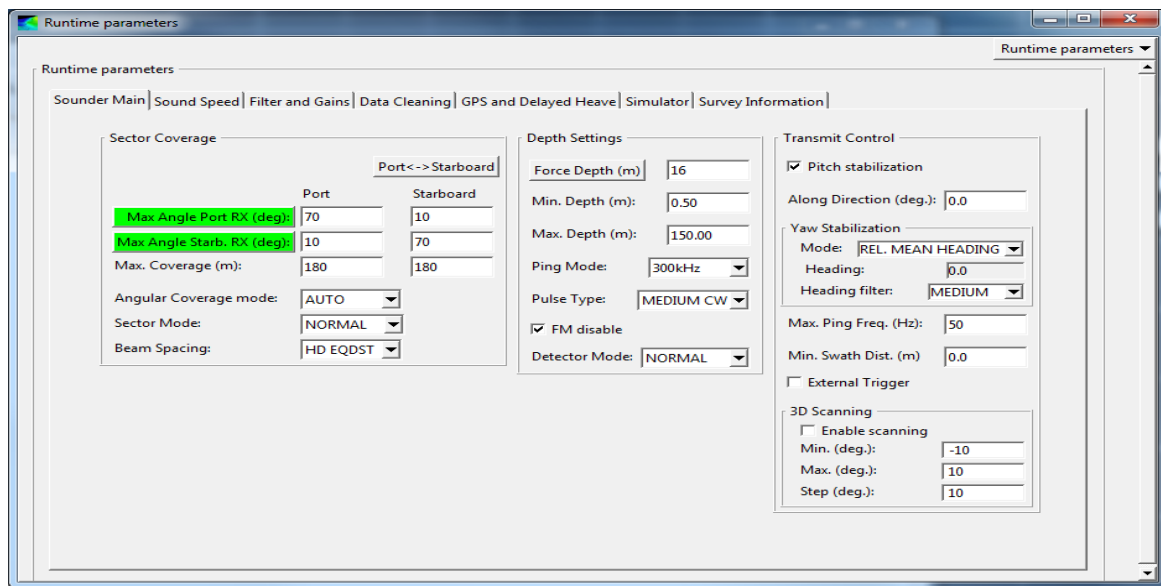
Runtime parameters

Runtime parameters

Runtime parameters

Sounder Main | Sound Speed | Filter and Gains | Data Cleaning | GPS and Delayed Heave | Simulator | Survey Information

Sector Coverage

Port<->Starboard

| | Port | Starboard |
|---|---|---|
| Max Angle Port RX (deg): | 70 | 10 |
| Max Angle Starb. RX (deg): | 10 | 70 |
| Max. Coverage (m): | 180 | 180 |

Angular Coverage mode: AUTO
Sector Mode: NORMAL
Beam Spacing: HD EQDST

Depth Settings

Force Depth (m) 16
Min. Depth (m): 0.50
Max. Depth (m): 150.00
Ping Mode: 300kHz
Pulse Type: MEDIUM CW
☑ FM disable
Detector Mode: NORMAL

Transmit Control

☑ Pitch stabilization
Along Direction (deg.): 0.0

Yaw Stabilization
Mode: REL. MEAN HEADING
Heading: 0.0
Heading filter: MEDIUM

Max. Ping Freq. (Hz): 50
Min. Swath Dist. (m) 0.0
☐ External Trigger

3D Scanning
☐ Enable scanning
Min. (deg.): -10
Max. (deg.): 10
Step (deg.): 10